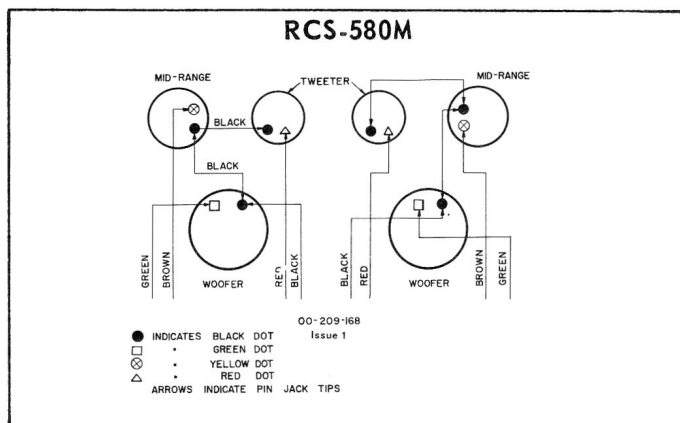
RCS-580M

MID-RANGE

TWEETER

MID-RANGE

BLACK

BLACK

GREEN

BROWN

WOOFER

RED

BLACK

BLACK

RED

WOOFER

BROWN

GREEN

00-209-168
Issue 1

● INDICATES BLACK DOT
□ " GREEN DOT
⊗ " YELLOW DOT
△ " RED DOT
ARROWS INDICATE PIN JACK TIPS